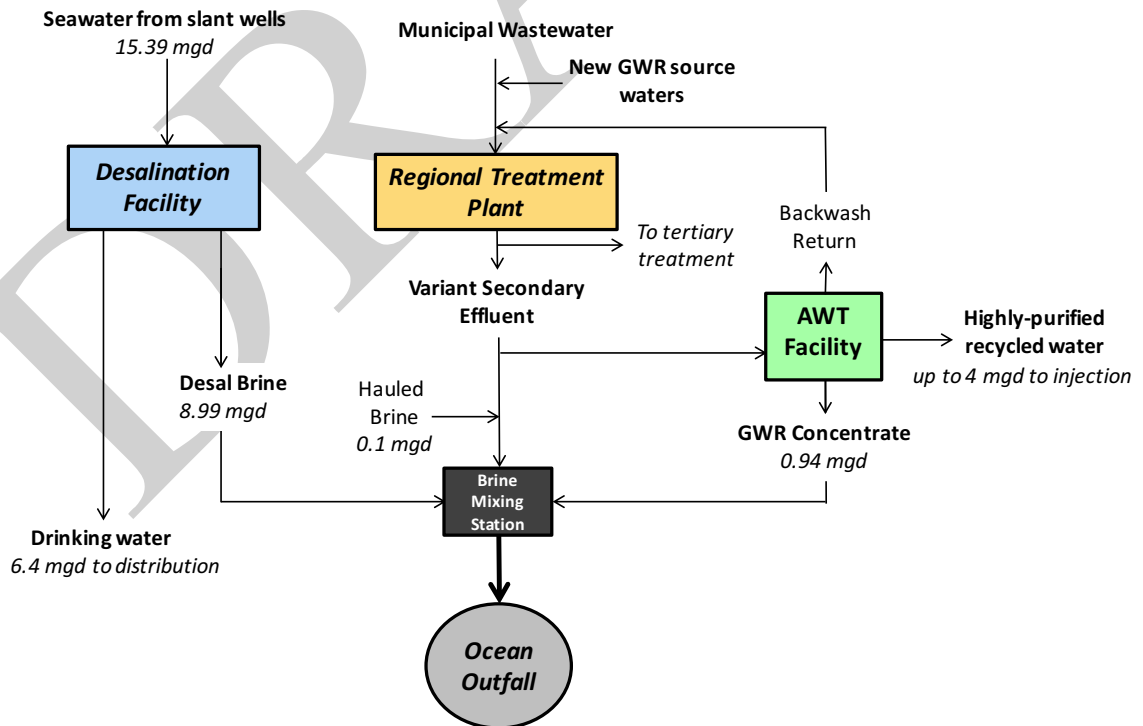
Seawater from slant wells
15.39 mgd

Municipal Wastewater

New GWR source waters

Desalination Facility

Regional Treatment Plant

Backwash Return

To tertiary treatment

Variant Secondary Effluent

AWT Facility

Highly-purified recycled water
up to 4 mgd to injection

Desal Brine
8.99 mgd

Hauled Brine
0.1 mgd

GWR Concentrate
0.94 mgd

Brine Mixing Station

Drinking water
6.4 mgd to distribution

Ocean Outfall

DRAFT